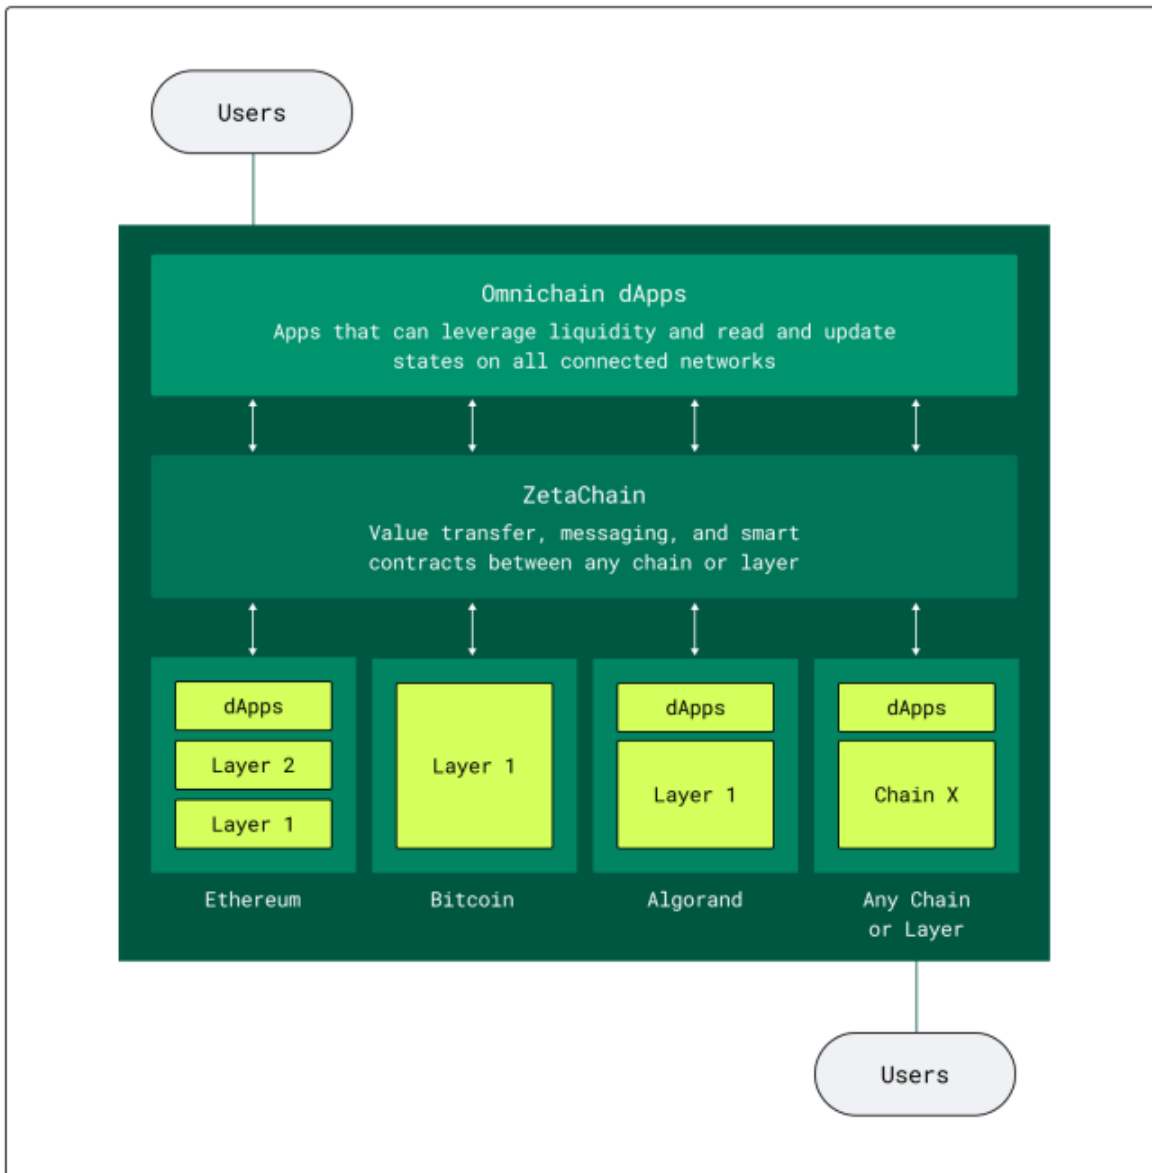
Users

Omnichain dApps

Apps that can leverage liquidity and read and update states on all connected networks

ZetaChain

Value transfer, messaging, and smart contracts between any chain or layer

dApps

Layer 2

Layer 1

Ethereum

Layer 1

Bitcoin

dApps

Layer 1

Algorand

dApps

Chain X

Any Chain or Layer

Users